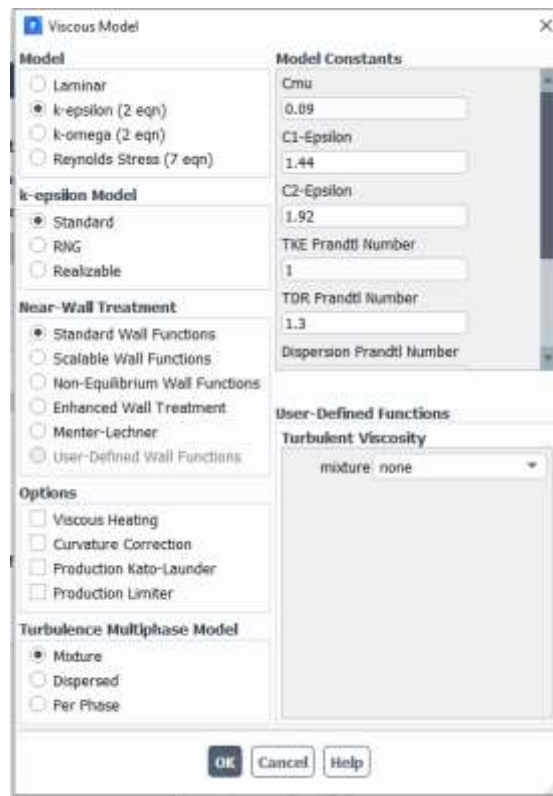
Viscous Model

Model
Laminar
k-epsilon (2 eqn)
k-omega (2 eqn)
Reynolds Stress (7 eqn)

k-epsilon Model
Standard
RNG
Realizable

Near-Wall Treatment
Standard Wall Functions
Scalable Wall Functions
Non-Equilibrium Wall Functions
Enhanced Wall Treatment
Menter-Lechner
User-Defined Wall Functions

Options
Viscous Heating
Curvature Correction
Production Kato-Launder
Production Limiter

Turbulence Multiphase Model
Mixture
Dispersed
Per Phase

Model Constants
Cmu
0.09
C1-Epsilon
1.44
C2-Epsilon
1.92
TKE Prandtl Number
1
TDR Prandtl Number
1.3
Dispersion Prandtl Number

User-Defined Functions
Turbulent Viscosity
mixture none

OK Cancel Help